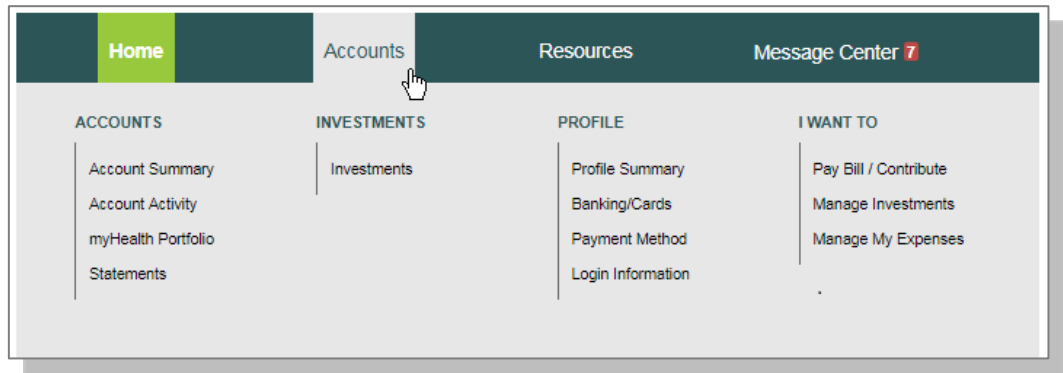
Home
Accounts
Resources
Message Center 7

ACCOUNTS
Account Summary
Account Activity
myHealth Portfolio
Statements

INVESTMENTS
Investments

PROFILE
Profile Summary
Banking/Cards
Payment Method
Login Information

I WANT TO
Pay Bill / Contribute
Manage Investments
Manage My Expenses